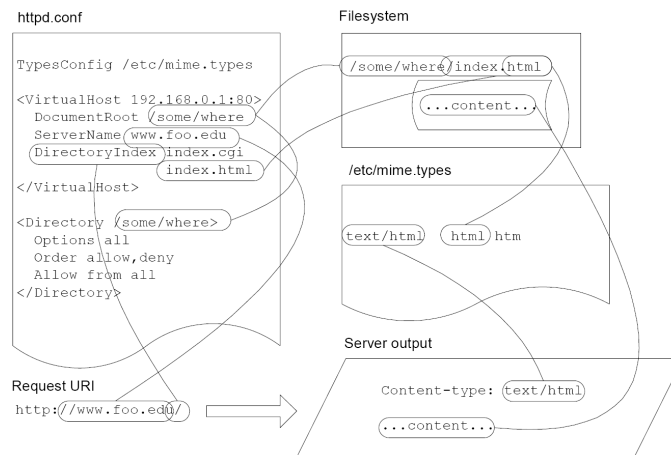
httpd.conf

TypesConfig /etc/mime.types

<VirtualHost 192.168.0.1:80>
DocumentRoot /some/where
ServerName www.foo.edu
DirectoryIndex index.cgi
index.html
</VirtualHost>

<Directory /some/where>
Options all
Order allow,deny
Allow from all
</Directory>

Filesystem

/some/where/index.html

...content...

/etc/mime.types

text/html html htm

Server output

Content-type: text/html

...content...

Request URI

http://www.foo.edu/